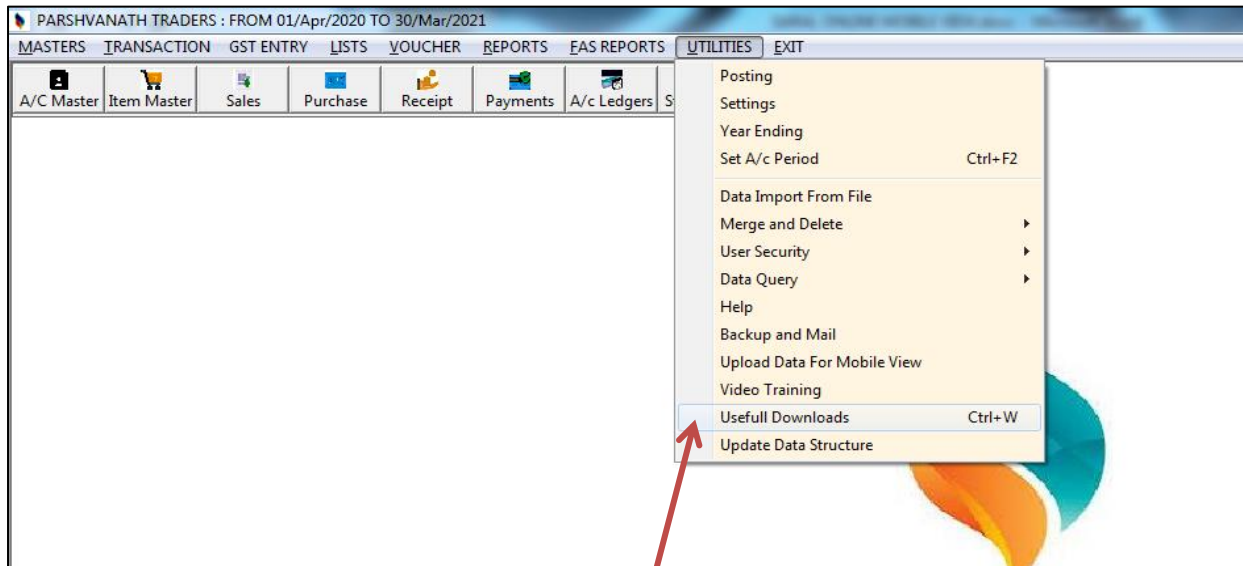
PARSHVANATH TRADERS : FROM 01/Apr/2020 TO 30/Mar/2021

MASTERS TRANSACTION GST ENTRY LISTS VOUCHER REPORTS FAS REPORTS UTILITIES EXIT

A/C Master Item Master Sales Purchase Receipt Payments A/c Ledgers S

Posting
Settings
Year Ending
Set A/c Period Ctrl+F2
Data Import From File
Merge and Delete
User Security
Data Query
Help
Backup and Mail
Upload Data For Mobile View
Video Training
Usefull Downloads Ctrl+W
Update Data Structure